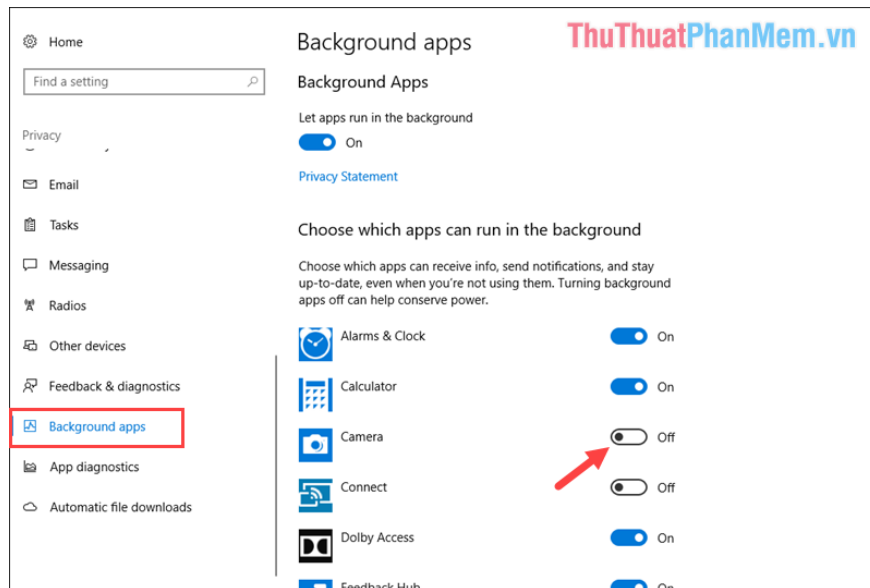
Home

Find a setting

Privacy

Email

Tasks

Messaging

Radios

Other devices

Feedback & diagnostics

Background apps

App diagnostics

Automatic file downloads

Background apps

ThuThuatPhanMem.vn

Background Apps

Let apps run in the background

On

Privacy Statement

Choose which apps can run in the background

Choose which apps can receive info, send notifications, and stay up-to-date, even when you're not using them. Turning background apps off can help conserve power.

Alarms & Clock On

Calculator On

Camera Off

Connect Off

Dolby Access On

Feedback Hub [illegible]